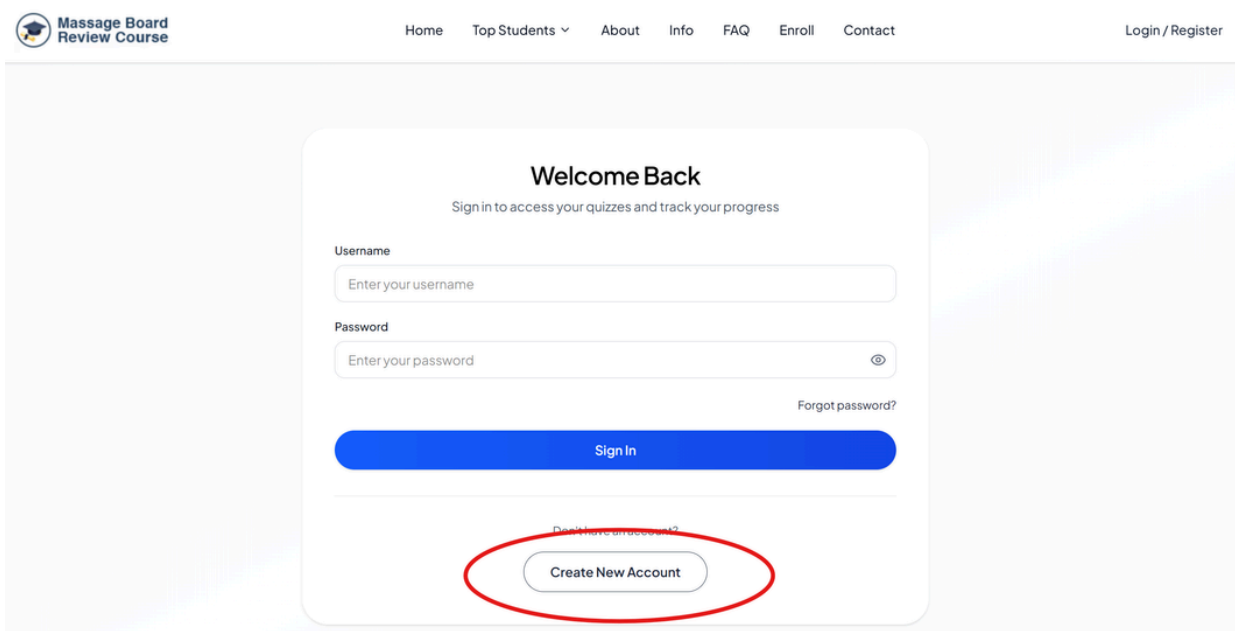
Massage Board Review Course

Home Top Students About Info FAQ Enroll Contact

Login / Register

Welcome Back

Sign in to access your quizzes and track your progress

Username

Enter your username

Password

Enter your password

Forgot password?

Sign In

Don't have an account?

Create New Account